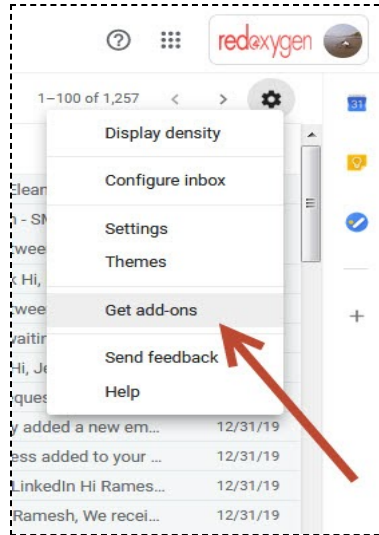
redoxygen

1–100 of 1,257

31

Display density

Configure inbox

Settings

Themes

Get add-ons

Send feedback

Help

Clean

h - SM

twee

k Hi,

twee

vaitin

Hi, Je

ques

y added a new em... 12/31/19

ess added to your ... 12/31/19

LinkedIn Hi Rames... 12/31/19

Ramesh, We recei... 12/31/19